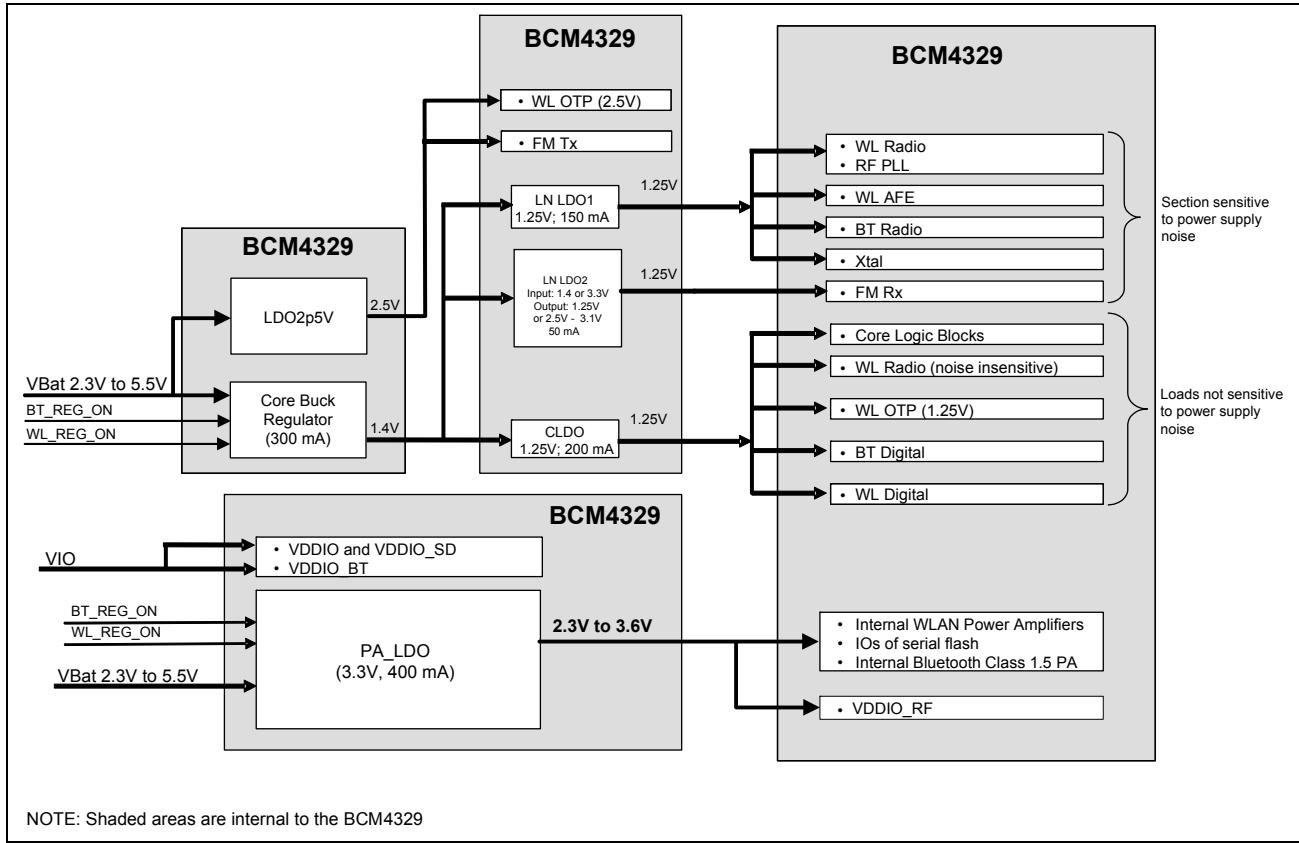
BCM4329

BCM4329

BCM4329

• WL OTP (2.5V)

• FM Tx

LN LDO1
1.25V; 150 mA

1.25V

LN LDO2
Input: 1.4 or 3.3V
Output: 1.25V
or 2.5V - 3.1V
50 mA

1.25V

LDO2p5V

2.5V

VBat 2.3V to 5.5V

BT_REG_ON

WL_REG_ON

Core Buck Regulator (300 mA)

1.4V

CLDO
1.25V; 200 mA

1.25V

• WL Radio
• RF PLL

• WL AFE

• BT Radio

• Xtal

• FM Rx

Section sensitive to power supply noise

• Core Logic Blocks

• WL Radio (noise insensitive)

• WL OTP (1.25V)

• BT Digital

• WL Digital

Loads not sensitive to power supply noise

BCM4329

VIO

• VDDIO and VDDIO_SD
• VDDIO_BT

BT_REG_ON

WL_REG_ON

VBat 2.3V to 5.5V

PA_LDO
(3.3V, 400 mA)

2.3V to 3.6V

• Internal WLAN Power Amplifiers
• IOs of serial flash
• Internal Bluetooth Class 1.5 PA

• VDDIO_RF

NOTE: Shaded areas are internal to the BCM4329